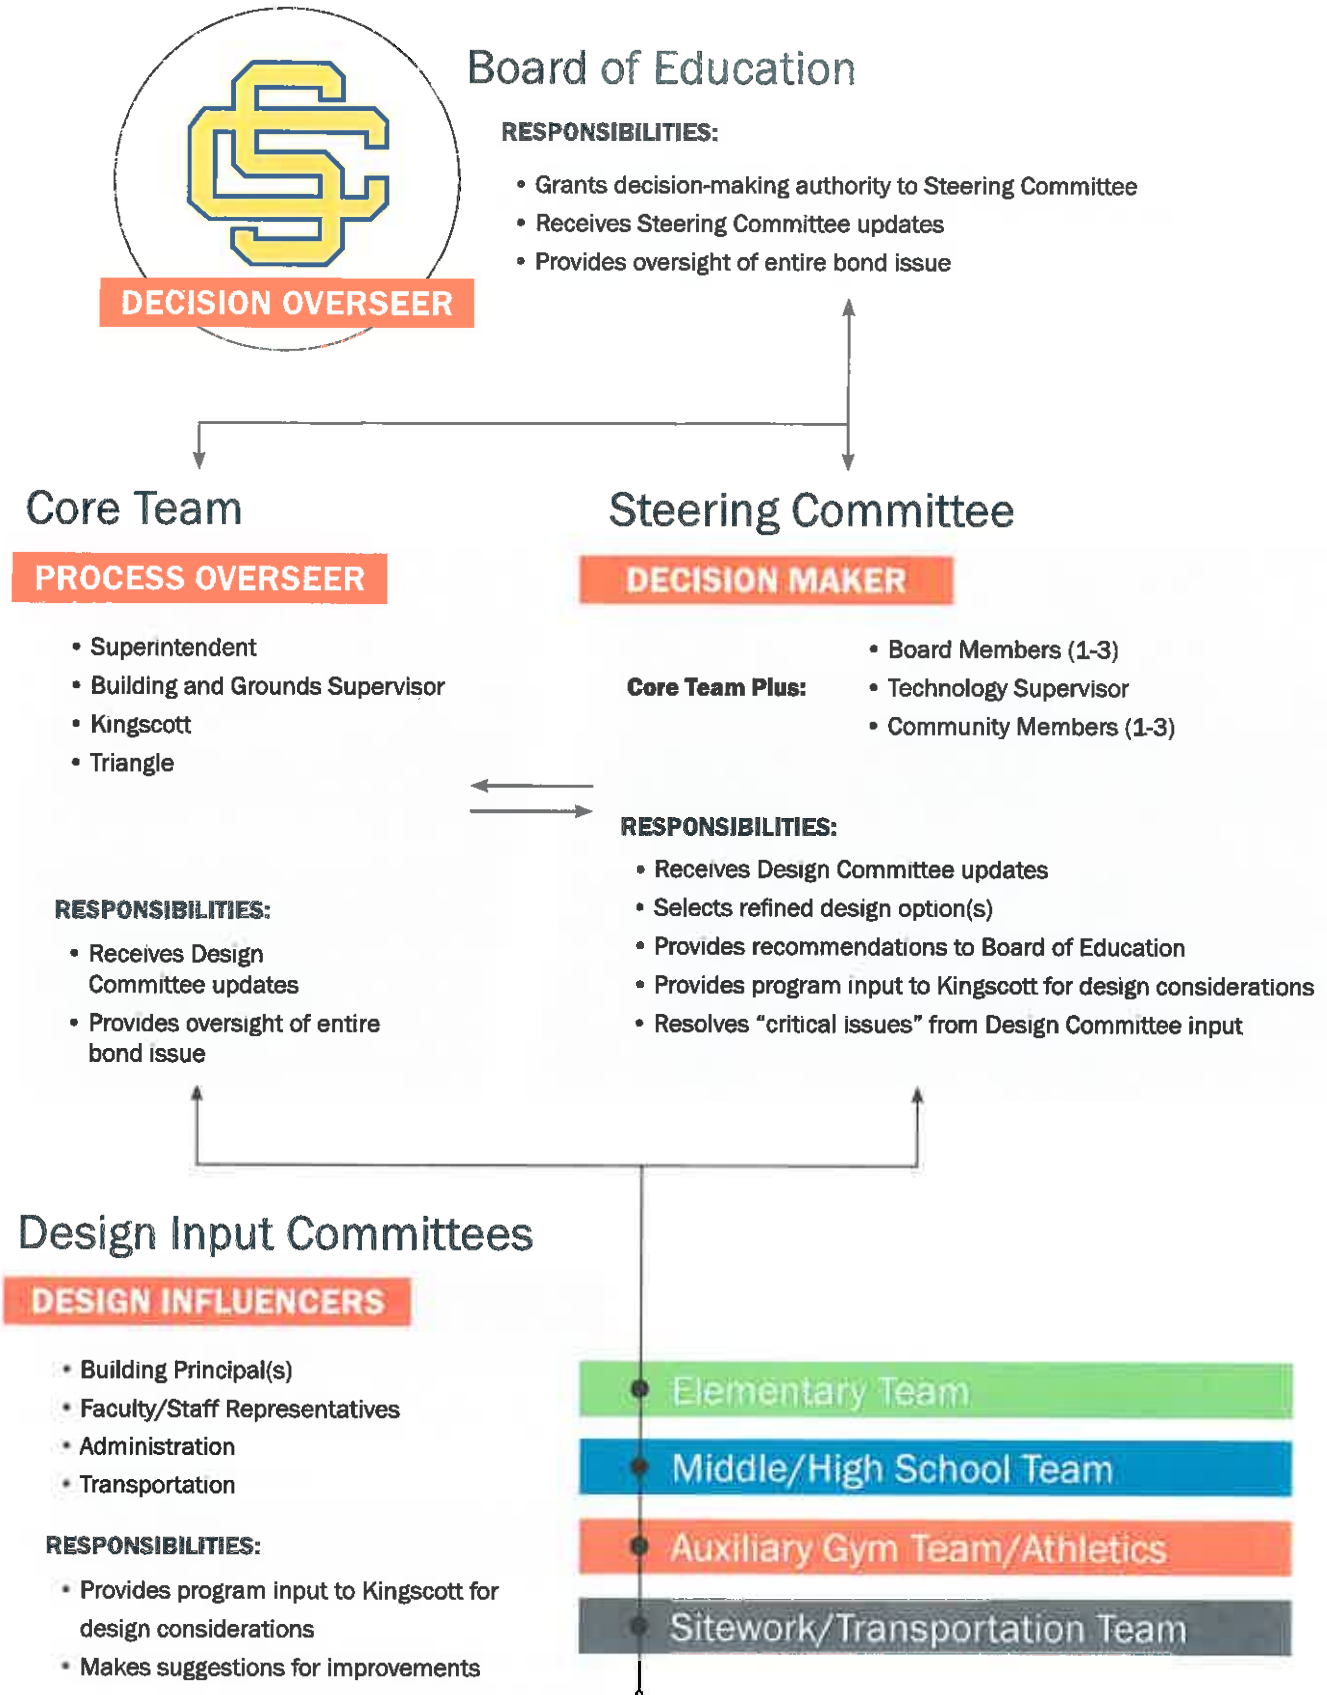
DECISION OVERSEER

Board of Education

RESPONSIBILITIES:

• Grants decision-making authority to Steering Committee
• Receives Steering Committee updates
• Provides oversight of entire bond issue

Core Team

PROCESS OVERSEER

• Superintendent
• Building and Grounds Supervisor
• Kingscott
• Triangle

RESPONSIBILITIES:

• Receives Design Committee updates
• Provides oversight of entire bond issue

Steering Committee

DECISION MAKER

Core Team Plus:

• Board Members (1-3)
• Technology Supervisor
• Community Members (1-3)

RESPONSIBILITIES:

• Receives Design Committee updates
• Selects refined design option(s)
• Provides recommendations to Board of Education
• Provides program input to Kingscott for design considerations
• Resolves "critical issues" from Design Committee input

Design Input Committees

DESIGN INFLUENCERS

• Building Principal(s)
• Faculty/Staff Representatives
• Administration
• Transportation

RESPONSIBILITIES:

• Provides program input to Kingscott for design considerations
• Makes suggestions for improvements

Elementary Team

Middle/High School Team

Auxiliary Gym Team/Athletics

Sitework/Transportation Team